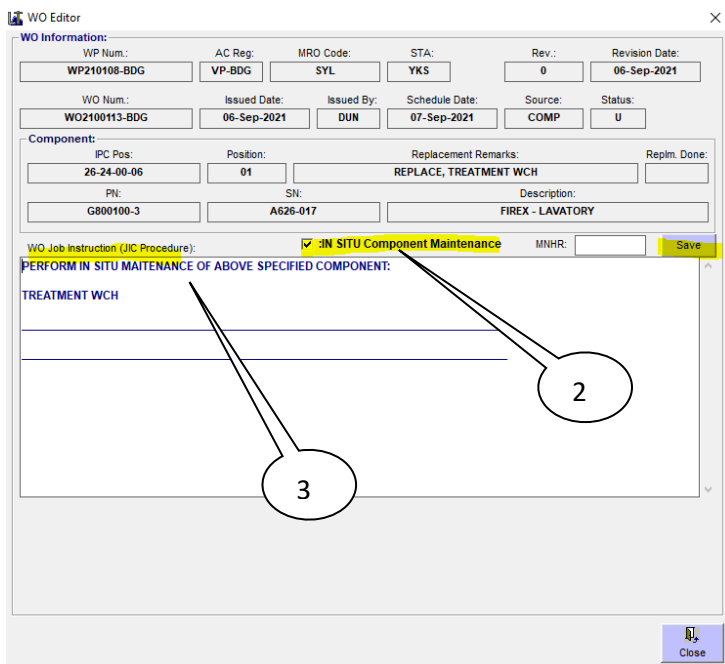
WO Editor

WO Information:

| WP Num.: | AC Reg: | MRO Code: | STA: | Rev.: | Revision Date: |
|---|---|---|---|---|---|
| WP210108-BDG | VP-BDG | SYL | YKS | 0 | 06-Sep-2021 |

| WO Num.: | Issued Date: | Issued By: | Schedule Date: | Source: | Status: |
|---|---|---|---|---|---|
| WO2100113-BDG | 06-Sep-2021 | DUN | 07-Sep-2021 | COMP | U |

Component:

| IPC Pos: | Position: | Replacement Remarks: | Replm. Done: |
|---|---|---|---|
| 26-24-00-06 | 01 | REPLACE, TREATMENT WCH | |

| PN: | SN: | Description: |
|---|---|---|
| G800100-3 | A626-017 | FIREX - LAVATORY |

WO Job Instruction (JIC Procedure):

:IN SITU Component Maintenance

MNHR:

Save

PERFORM IN SITU MAITENANCE OF ABOVE SPECIFIED COMPONENT:

TREATMENT WCH

2

3

Close